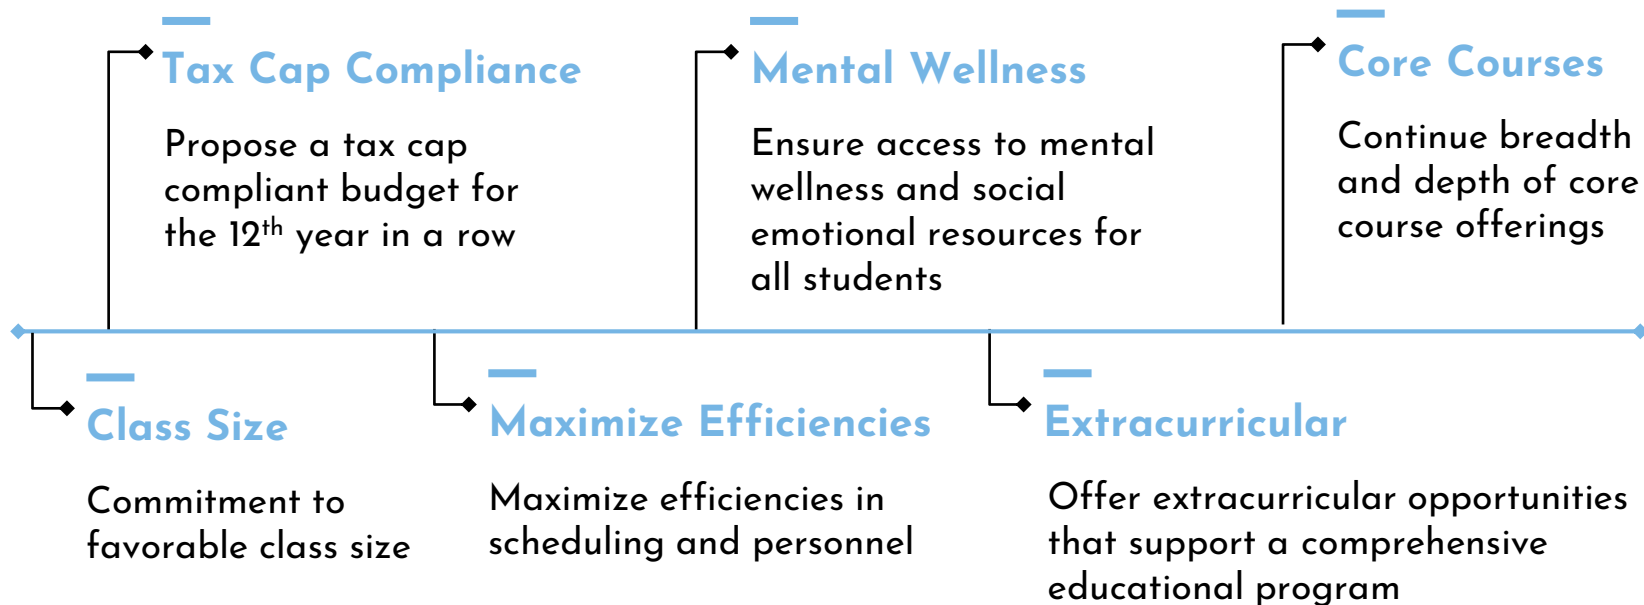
Tax Cap Compliance

Propose a tax cap compliant budget for the 12$^{th}$ year in a row

Mental Wellness

Ensure access to mental wellness and social emotional resources for all students

Core Courses

Continue breadth and depth of core course offerings

Class Size

Commitment to favorable class size

Maximize Efficiencies

Maximize efficiencies in scheduling and personnel

Extracurricular

Offer extracurricular opportunities that support a comprehensive educational program